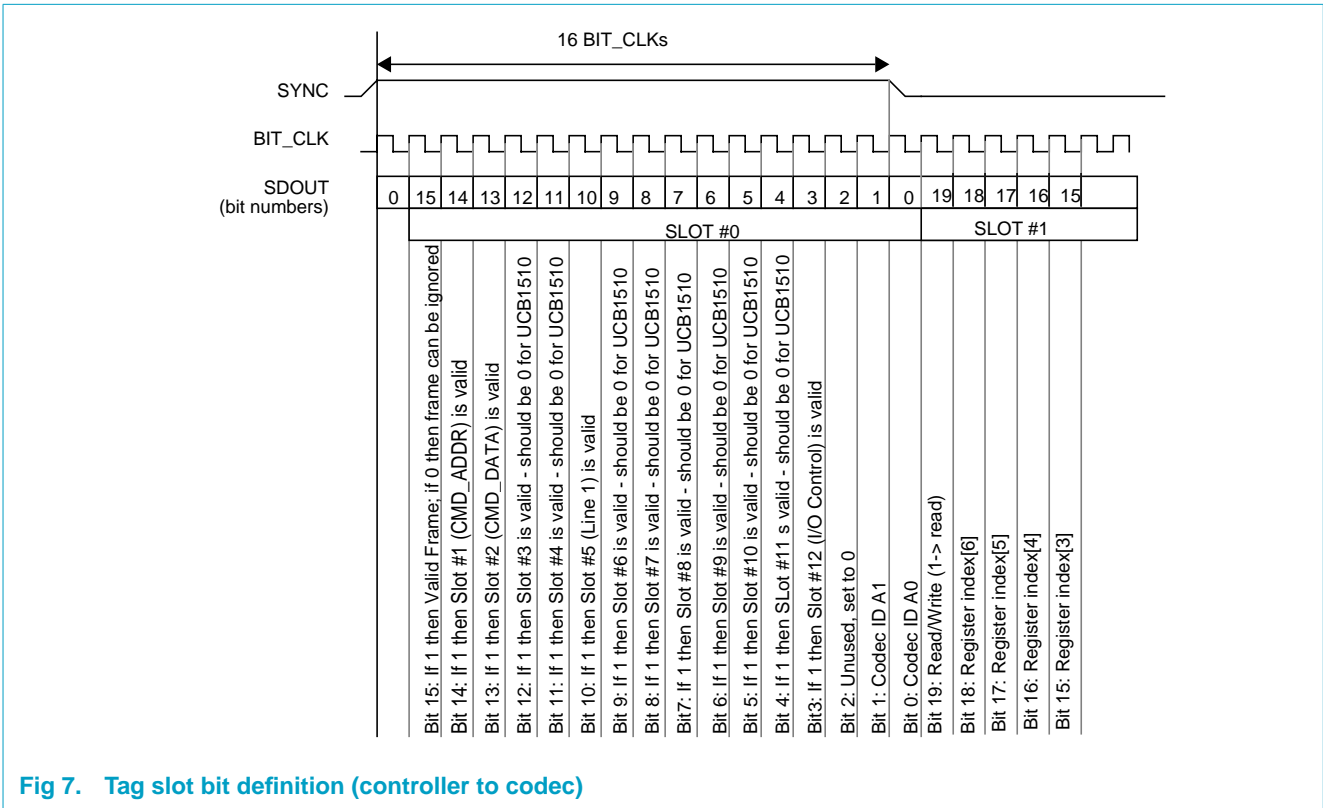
16 BIT_CLKs

SYNC

BIT_CLK

SDOUT
(bit numbers)

| 0 | 15 | 14 | 13 | 12 | 11 | 10 | 9 | 8 | 7 | 6 | 5 | 4 | 3 | 2 | 1 | 0 | 19 | 18 | 17 | 16 | 15 |
|---|---|---|---|---|---|---|---|---|---|---|---|---|---|---|---|---|---|---|---|---|---|

SLOT #0

SLOT #1

Bit 15: If 1 then Valid Frame; if 0 then frame can be ignored
Bit 14: If 1 then Slot #1 (CMD_ADDR) is valid
Bit 13: If 1 then Slot #2 (CMD_DATA) is valid
Bit 12: If 1 then Slot #3 is valid - should be 0 for UCB1510
Bit 11: If 1 then Slot #4 is valid - should be 0 for UCB1510
Bit 10: If 1 then Slot #5 (Line 1) is valid
Bit 9: If 1 then Slot #6 is valid - should be 0 for UCB1510
Bit 8: If 1 then Slot #7 is valid - should be 0 for UCB1510
Bit7: If 1 then Slot #8 is valid - should be 0 for UCB1510
Bit 6: If 1 then Slot #9 is valid - should be 0 for UCB1510
Bit 5: If 1 then Slot #10 is valid - should be 0 for UCB1510
Bit 4: If 1 then SLot #11 s valid - should be 0 for UCB1510
Bit3: If 1 then Slot #12 (I/O Control) is valid
Bit 2: Unused, set to 0
Bit 1: Codec ID A1
Bit 0: Codec ID A0
Bit 19: Read/Write (1-> read)
Bit 18: Register index[6]
Bit 17: Register index[5]
Bit 16: Register index[4]
Bit 15: Register index[3]

Fig 7. Tag slot bit definition (controller to codec)